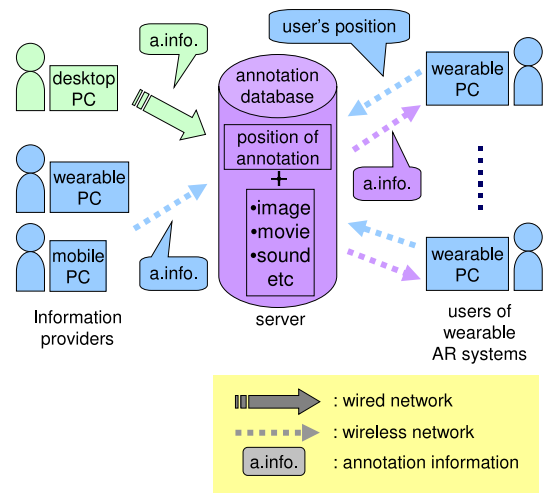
a.info.

user's position

desktop PC

annotation database

wearable PC

position of annotation

+

wearable PC

•image
•movie
•sound
etc

a.info.

mobile PC

a.info.

wearable PC

Information providers

server

users of wearable AR systems

: wired network

: wireless network

a.info.

: annotation information